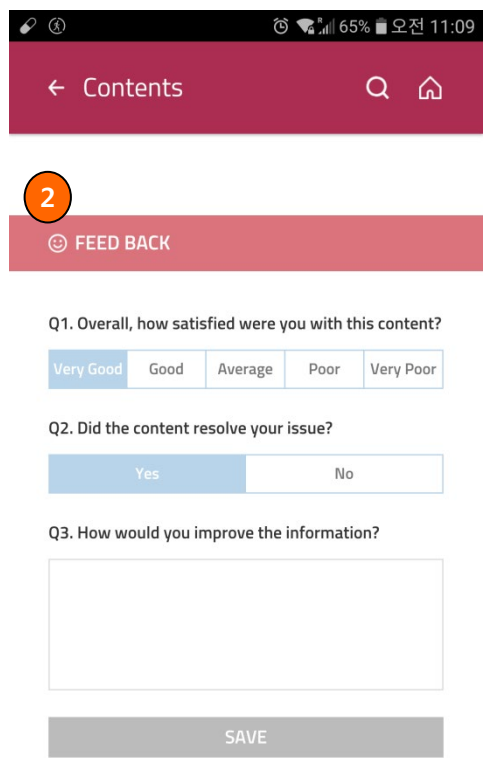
65% 오전 11:09

← Contents

2

FEED BACK

Q1. Overall, how satisfied were you with this content?

| Very Good | Good | Average | Poor | Very Poor |
|---|---|---|---|---|

Q2. Did the content resolve your issue?

| Yes | No |
|---|---|

Q3. How would you improve the information?

SAVE